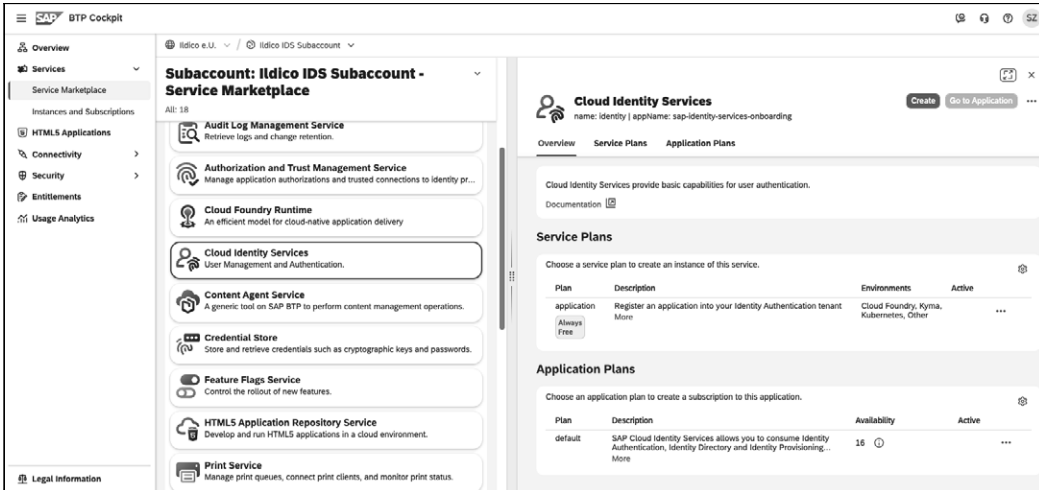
SAP BTP Cockpit

SZ

Overview
Services
Service Marketplace
Instances and Subscriptions
HTML5 Applications
Connectivity
Security
Entitlements
Usage Analytics

Legal Information

Ildico e.U. / Ildico IDS Subaccount

Subaccount: Ildico IDS Subaccount - Service Marketplace
All: 18

Audit Log Management Service
Retrieve logs and change retention.

Authorization and Trust Management Service
Manage application authorizations and trusted connections to identity pr...

Cloud Foundry Runtime
An efficient model for cloud-native application delivery

Cloud Identity Services
User Management and Authentication.

Content Agent Service
A generic tool on SAP BTP to perform content management operations.

Credential Store
Store and retrieve credentials such as cryptographic keys and passwords.

Feature Flags Service
Control the rollout of new features.

HTML5 Application Repository Service
Develop and run HTML5 applications in a cloud environment.

Print Service
Manage print queues, connect print clients, and monitor print status.

Cloud Identity Services
name: identity | appName: sap-identity-services-onboarding
Create Go to Application

Overview Service Plans Application Plans

Cloud Identity Services provide basic capabilities for user authentication.
Documentation

Service Plans
Choose a service plan to create an instance of this service.

| Plan | Description | Environments | Active |
|---|---|---|---|
| application Always Free | Register an application into your Identity Authentication tenant More | Cloud Foundry, Kyma, Kubernetes, Other | |

Application Plans
Choose an application plan to create a subscription to this application.

| Plan | Description | Availability | Active |
|---|---|---|---|
| default | SAP Cloud Identity Services allows you to consume Identity Authentication, Identity Directory and Identity Provisioning... More | 16 | |